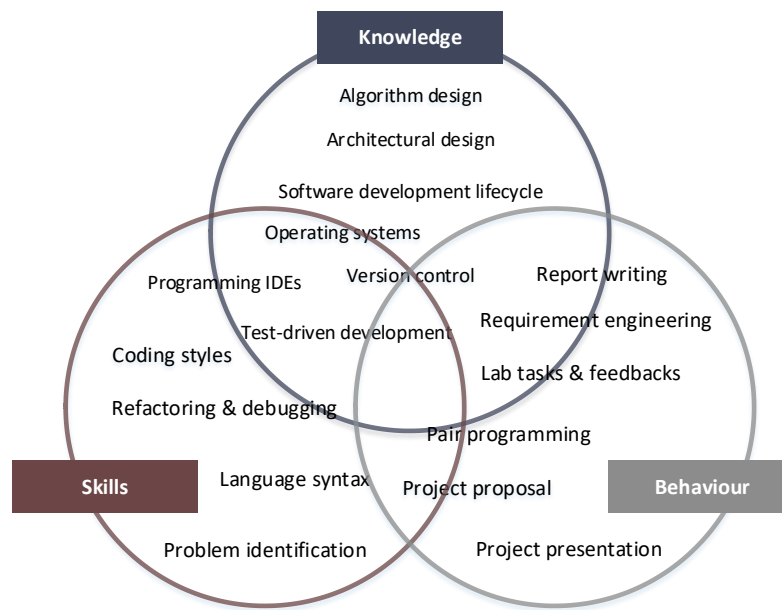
Knowledge

Algorithm design

Architectural design

Software development lifecycle

Operating systems

Programming IDEs

Version control

Report writing

Test-driven development

Requirement engineering

Coding styles

Lab tasks & feedbacks

Refactoring & debugging

Pair programming

Skills

Language syntax

Project proposal

Behaviour

Problem identification

Project presentation